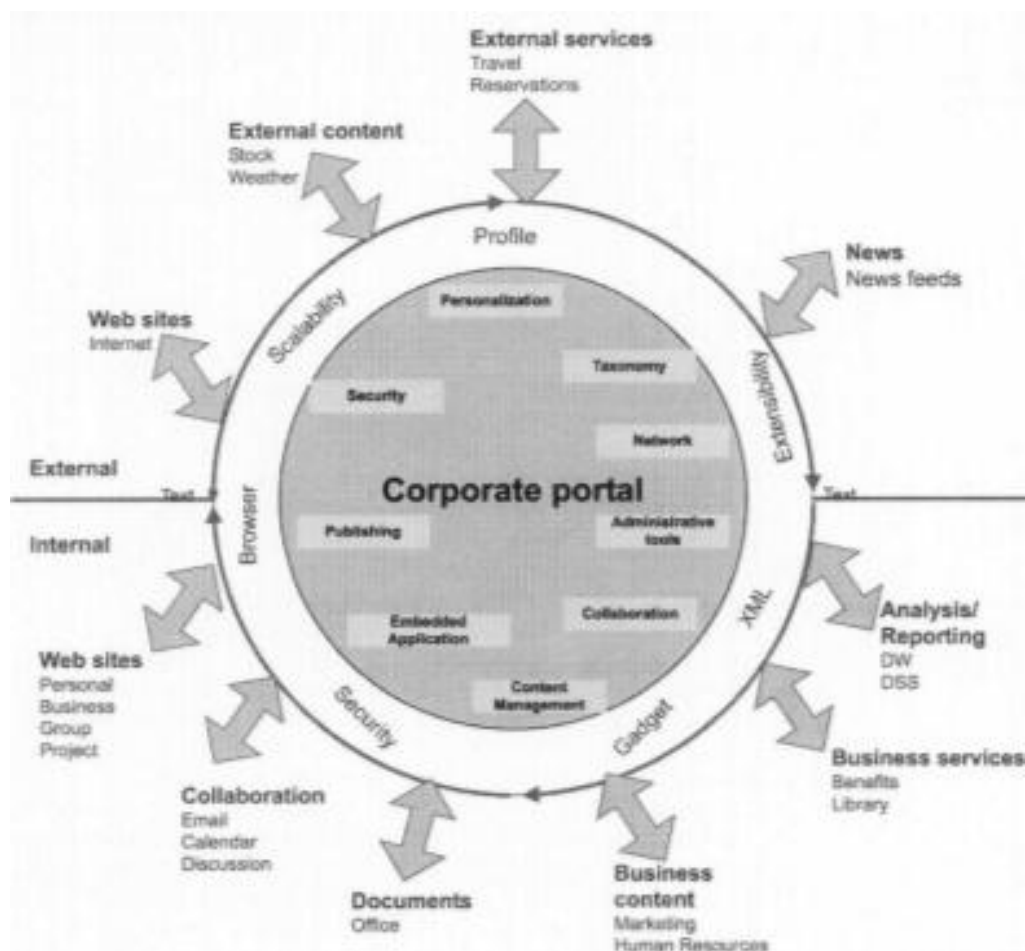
External services
Travel
Reservations

External content
Stock
Weather

Profile

News
News feeds

Web sites
Internet

Scalability

Personalization

Taxonomy

Security

Network

Extensibility

External

Text

Text

Corporate portal

Browser

Publishing

Administrative tools

Internal

Collaboration

XML

Embedded Application

Analysis/
Reporting
DW
DSS

Web sites
Personal
Business
Group
Project

Content Management

Security

Gadget

Business services
Benefits
Library

Collaboration
Email
Calendar
Discussion

Documents
Office

Business content
Marketing
Human Resources